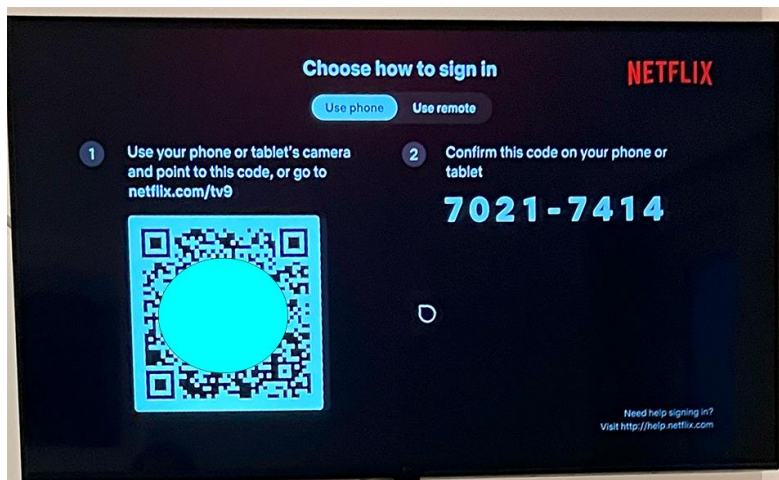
Choose how to sign in

NETFLIX

Use phone

Use remote

1 Use your phone or tablet's camera and point to this code, or go to netflix.com/tv9

2 Confirm this code on your phone or tablet

7021-7414

Need help signing in?
Visit http://help.netflix.com